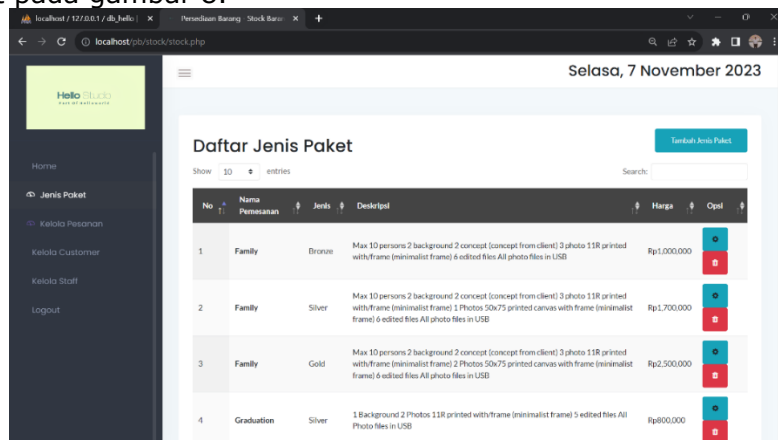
localhost / 127.0.0.1 / db_hello | ×
Persediaan Barang - Stock Barang ×
+

localhost/pb/stock/stock.php

Hello Studio
Part of Authenticity

Home
Jenis Paket
Kelola Pesanan
Kelola Customer
Kelola Staff
Logout

Selasa, 7 November 2023

Daftar Jenis Paket

Tambah Jenis Paket

Show 10 entries

Search:

| No | Nama Pemesanan | Jenis | Deskripsi | Harga | Opsi |
|---|---|---|---|---|---|
| 1 | Family | Bronze | Max 10 persons 2 background 2 concept (concept from client) 3 photo 11R printed with/frame (minimalist frame) 6 edited files All photo files in USB | Rp1,000,000 | |
| 2 | Family | Silver | Max 10 persons 2 background 2 concept (concept from client) 3 photo 11R printed with/frame (minimalist frame) 1 Photos 50x75 printed canvas with frame (minimalist frame) 6 edited files All photo files in USB | Rp1,700,000 | |
| 3 | Family | Gold | Max 10 persons 2 background 2 concept (concept from client) 3 photo 11R printed with/frame (minimalist frame) 2 Photos 50x75 printed canvas with frame (minimalist frame) 6 edited files All photo files in USB | Rp2,500,000 | |
| 4 | Graduation | Silver | 1 Background 2 Photos 11R printed with/frame (minimalist frame) 5 edited files All Photo files in USB | Rp800,000 | |